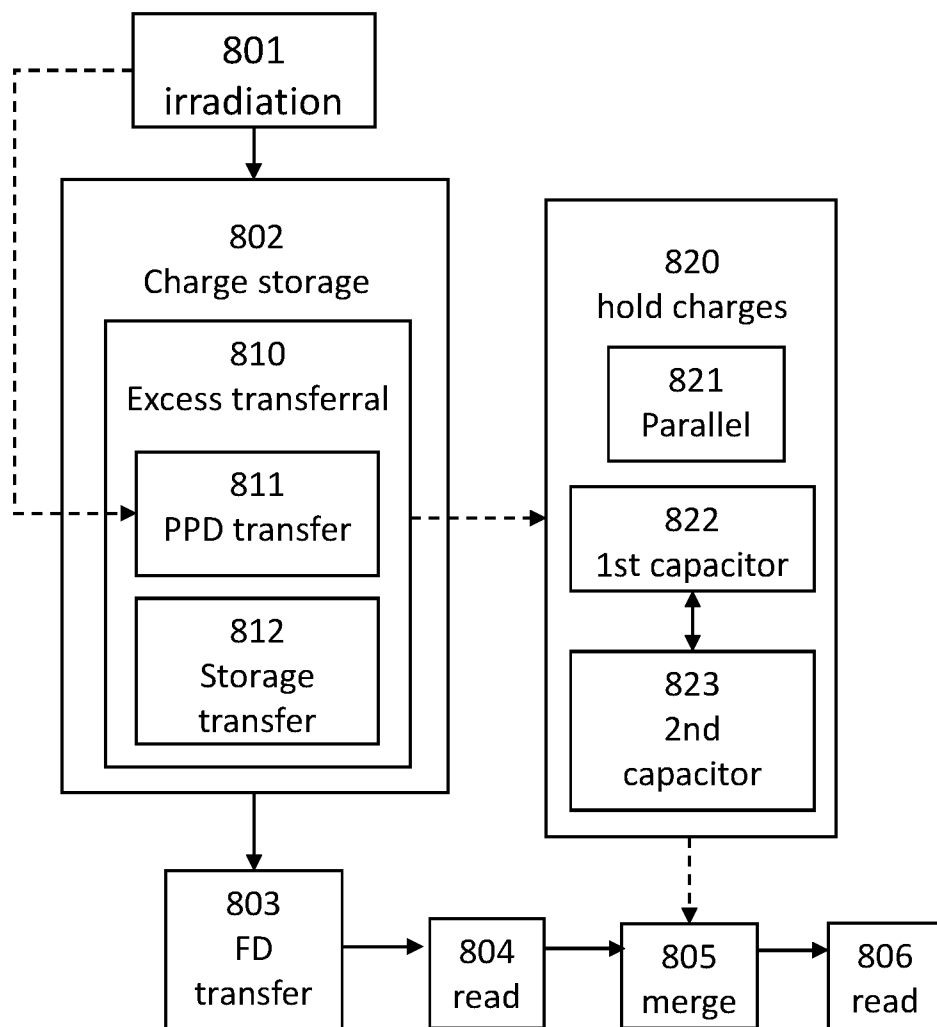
801
irradiation

802
Charge storage

810
Excess transferral

811
PPD transfer

812
Storage transfer

820
hold charges

821
Parallel

822
1st capacitor

823
2nd capacitor

803
FD
transfer

804
read

805
merge

806
read